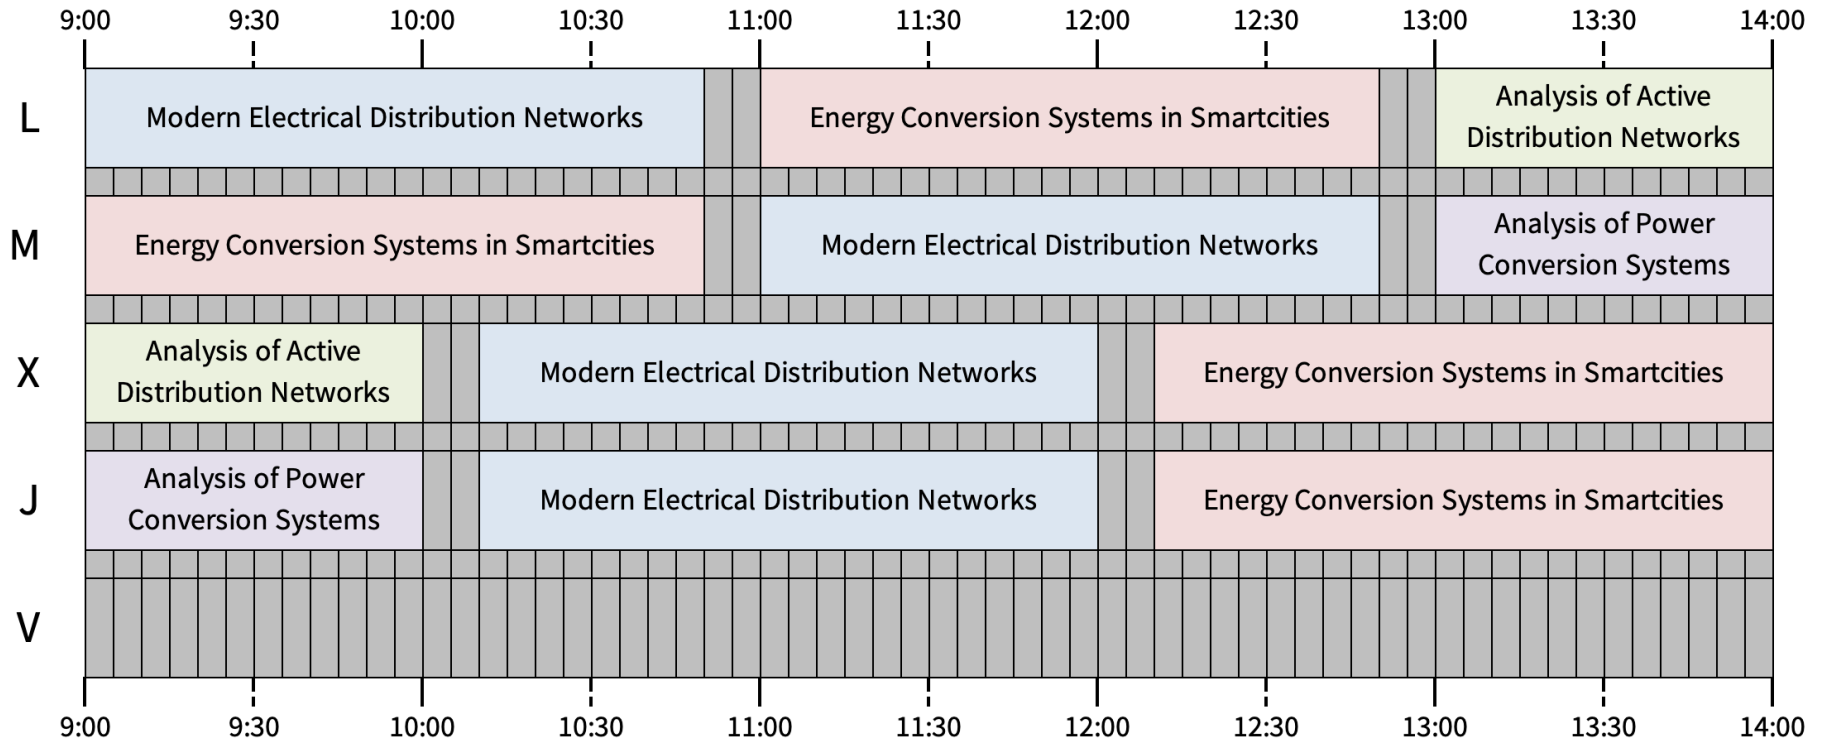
9:00 9:30 10:00 10:30 11:00 11:30 12:00 12:30 13:00 13:30 14:00

L
Modern Electrical Distribution Networks
Energy Conversion Systems in Smartcities
Analysis of Active Distribution Networks

M
Energy Conversion Systems in Smartcities
Modern Electrical Distribution Networks
Analysis of Power Conversion Systems

X
Analysis of Active Distribution Networks
Modern Electrical Distribution Networks
Energy Conversion Systems in Smartcities

J
Analysis of Power Conversion Systems
Modern Electrical Distribution Networks
Energy Conversion Systems in Smartcities

V

9:00 9:30 10:00 10:30 11:00 11:30 12:00 12:30 13:00 13:30 14:00